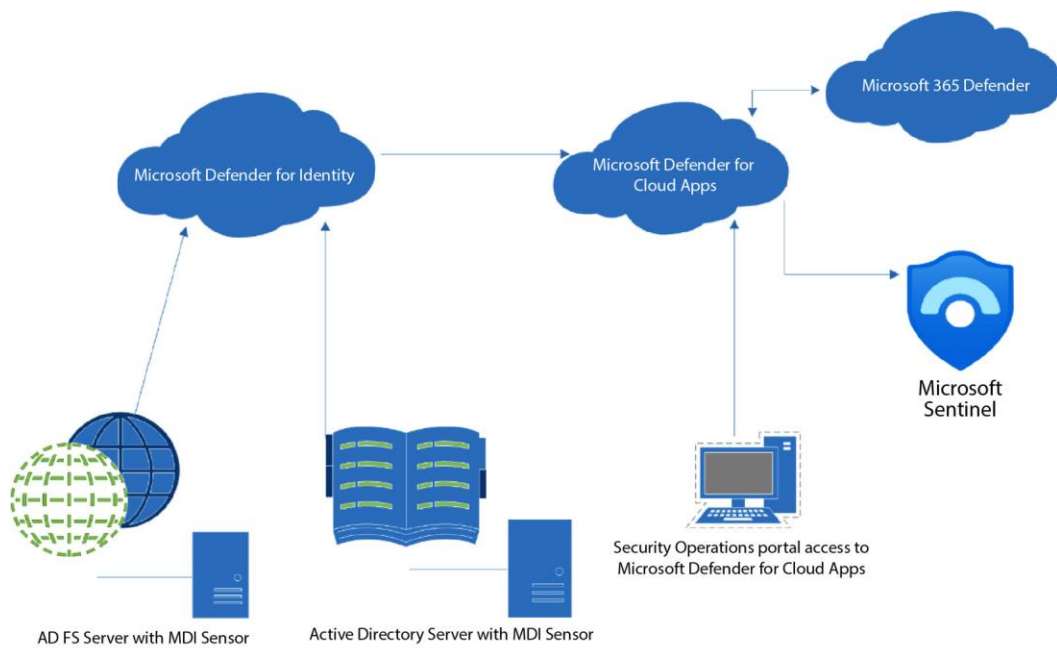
Microsoft 365 Defender

Microsoft Defender for Identity

Microsoft Defender for Cloud Apps

Microsoft Sentinel

Security Operations portal access to Microsoft Defender for Cloud Apps

AD FS Server with MDI Sensor

Active Directory Server with MDI Sensor